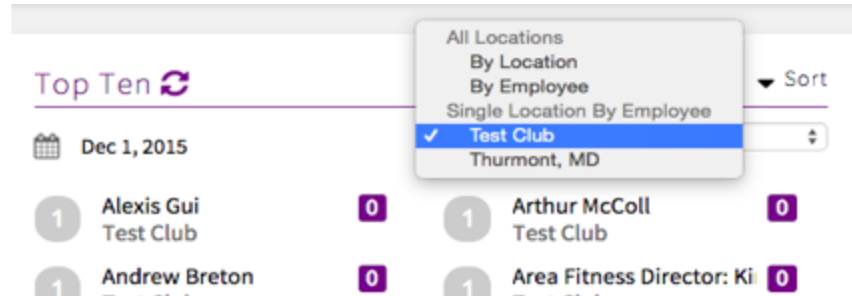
Top Ten

Dec 1, 2015

All Locations
By Location
By Employee
Single Location By Employee
✓ Test Club
Thurmont, MD

Sort

1 Alexis Gui
Test Club
0

1 Arthur McColl
Test Club
0

1 Andrew Breton
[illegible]
0

1 Area Fitness Director: Ki
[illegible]
0